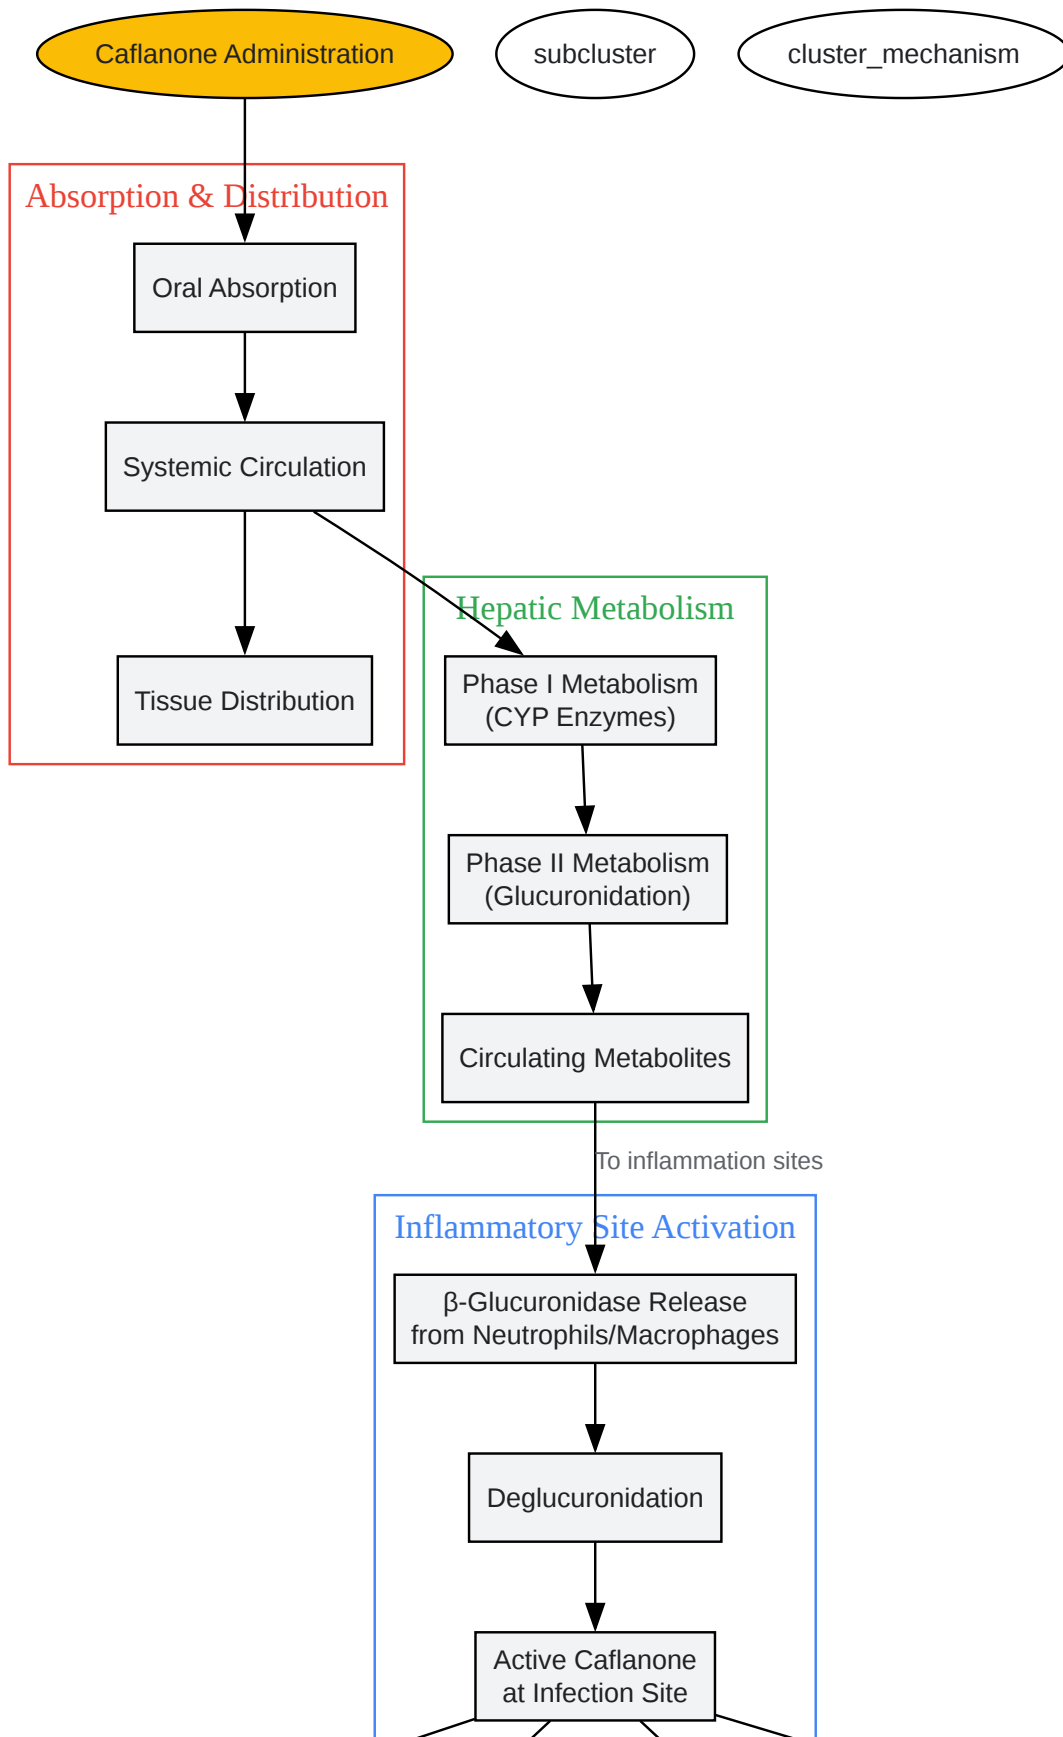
Caflanone Administration

subcluster

cluster_mechanism

Absorption & Distribution

Oral Absorption

Systemic Circulation

Tissue Distribution

Hepatic Metabolism

Phase I Metabolism (CYP Enzymes)

Phase II Metabolism (Glucuronidation)

Circulating Metabolites

To inflammation sites

Inflammatory Site Activation

β-Glucuronidase Release from Neutrophils/Macrophages

Deglucuronidation

Active Caflanone at Infection Site